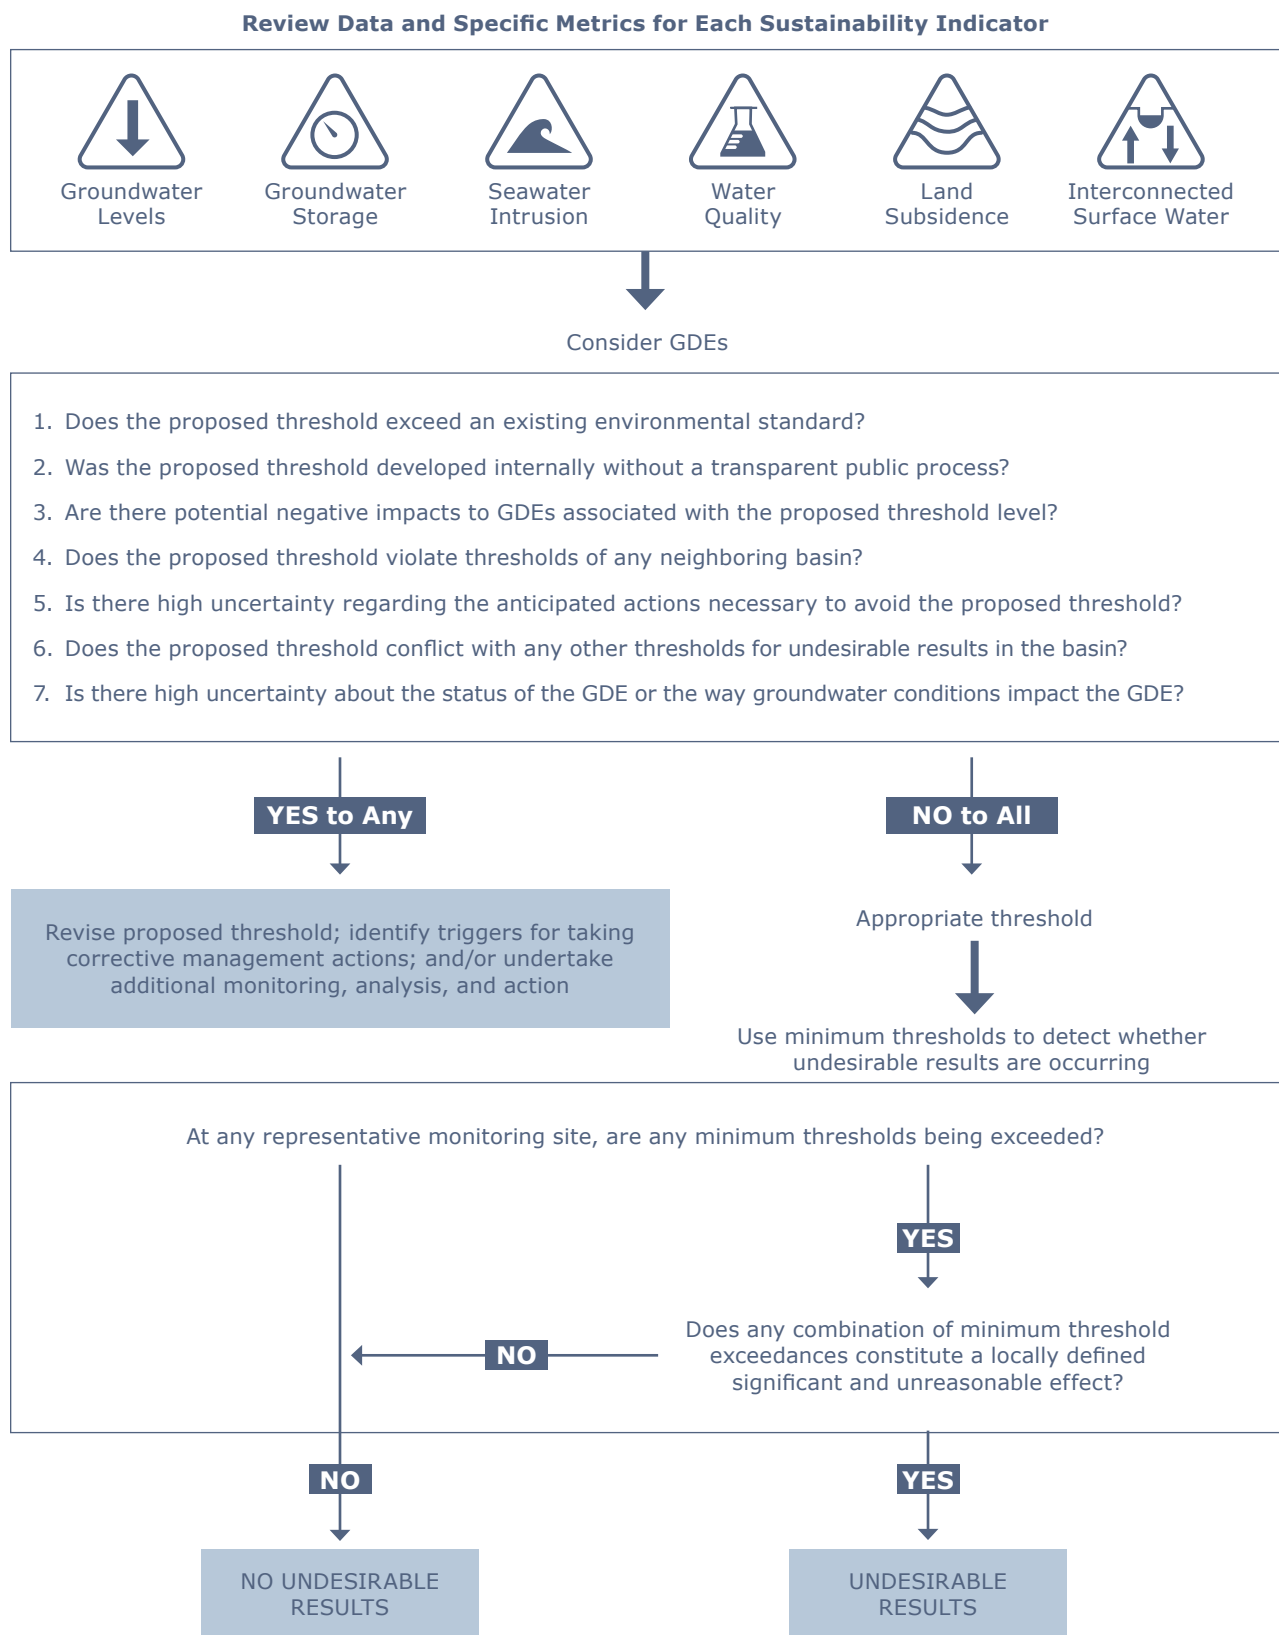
Review Data and Specific Metrics for Each Sustainability Indicator

Groundwater Levels

Groundwater Storage

Seawater Intrusion

Water Quality

Land Subsidence

Interconnected Surface Water

Consider GDEs

1. Does the proposed threshold exceed an existing environmental standard?
2. Was the proposed threshold developed internally without a transparent public process?
3. Are there potential negative impacts to GDEs associated with the proposed threshold level?
4. Does the proposed threshold violate thresholds of any neighboring basin?
5. Is there high uncertainty regarding the anticipated actions necessary to avoid the proposed threshold?
6. Does the proposed threshold conflict with any other thresholds for undesirable results in the basin?
7. Is there high uncertainty about the status of the GDE or the way groundwater conditions impact the GDE?

YES to Any

NO to All

Revise proposed threshold; identify triggers for taking corrective management actions; and/or undertake additional monitoring, analysis, and action

Appropriate threshold

Use minimum thresholds to detect whether undesirable results are occurring

At any representative monitoring site, are any minimum thresholds being exceeded?

YES

Does any combination of minimum threshold exceedances constitute a locally defined significant and unreasonable effect?

NO

NO

YES

NO UNDESIRABLE RESULTS

UNDESIRABLE RESULTS